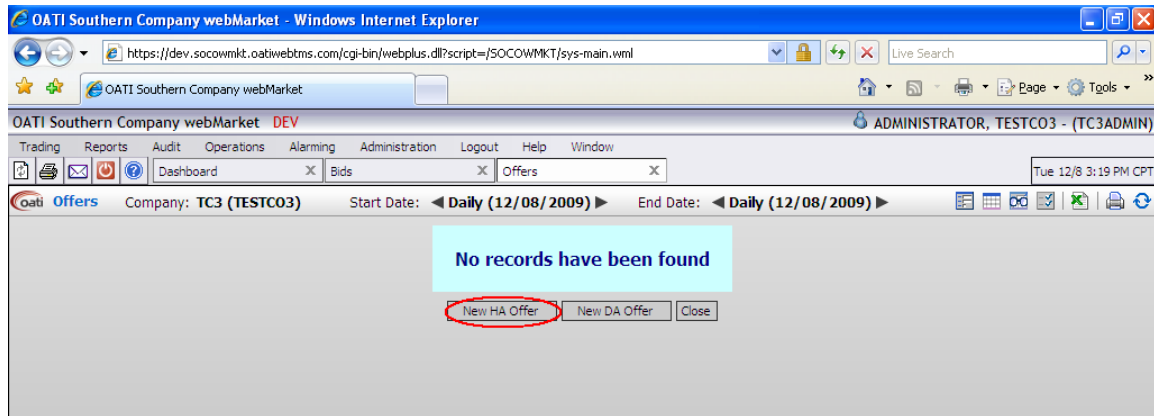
OATI Southern Company webMarket - Windows Internet Explorer

https://dev.socowmkt.oatiwebtms.com/cgi-bin/webplus.dll?script=/SOCOWMKT/sys-main.wml

Live Search

OATI Southern Company webMarket

Page Tools

OATI Southern Company webMarket DEV

ADMINISTRATOR, TESTCO3 - (TC3ADMIN)

Trading Reports Audit Operations Alarming Administration Logout Help Window

Dashboard Bids Offers

Tue 12/8 3:19 PM CPT

oati Offers Company: TC3 (TESTCO3) Start Date: Daily (12/08/2009) End Date: Daily (12/08/2009)

No records have been found

New HA Offer New DA Offer Close